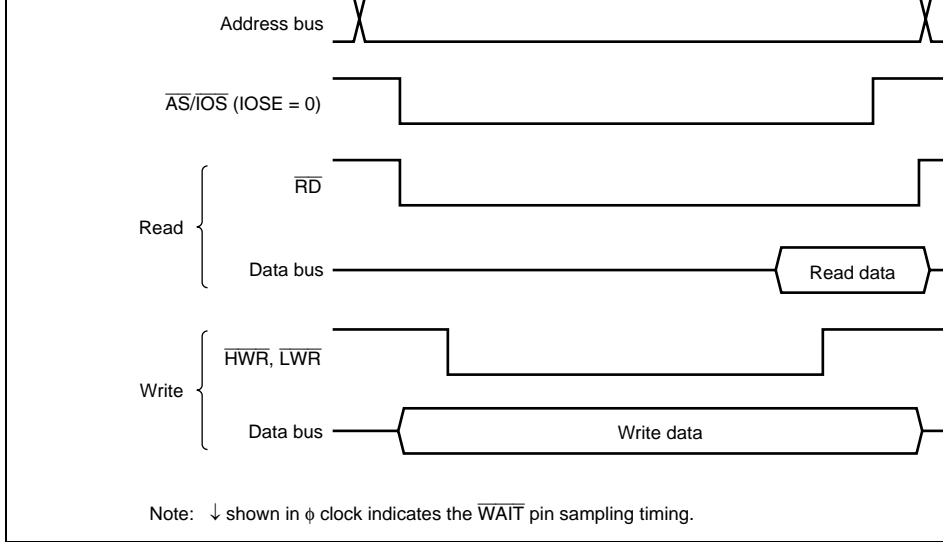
Address bus

$\overline{AS}/\overline{IOS}$ (IOSE = 0)

Read

$\overline{RD}$

Data bus

Read data

Write

$\overline{HWR}$, $\overline{LWR}$

Data bus

Write data

Note: $\downarrow$ shown in $\phi$ clock indicates the $\overline{WAIT}$ pin sampling timing.